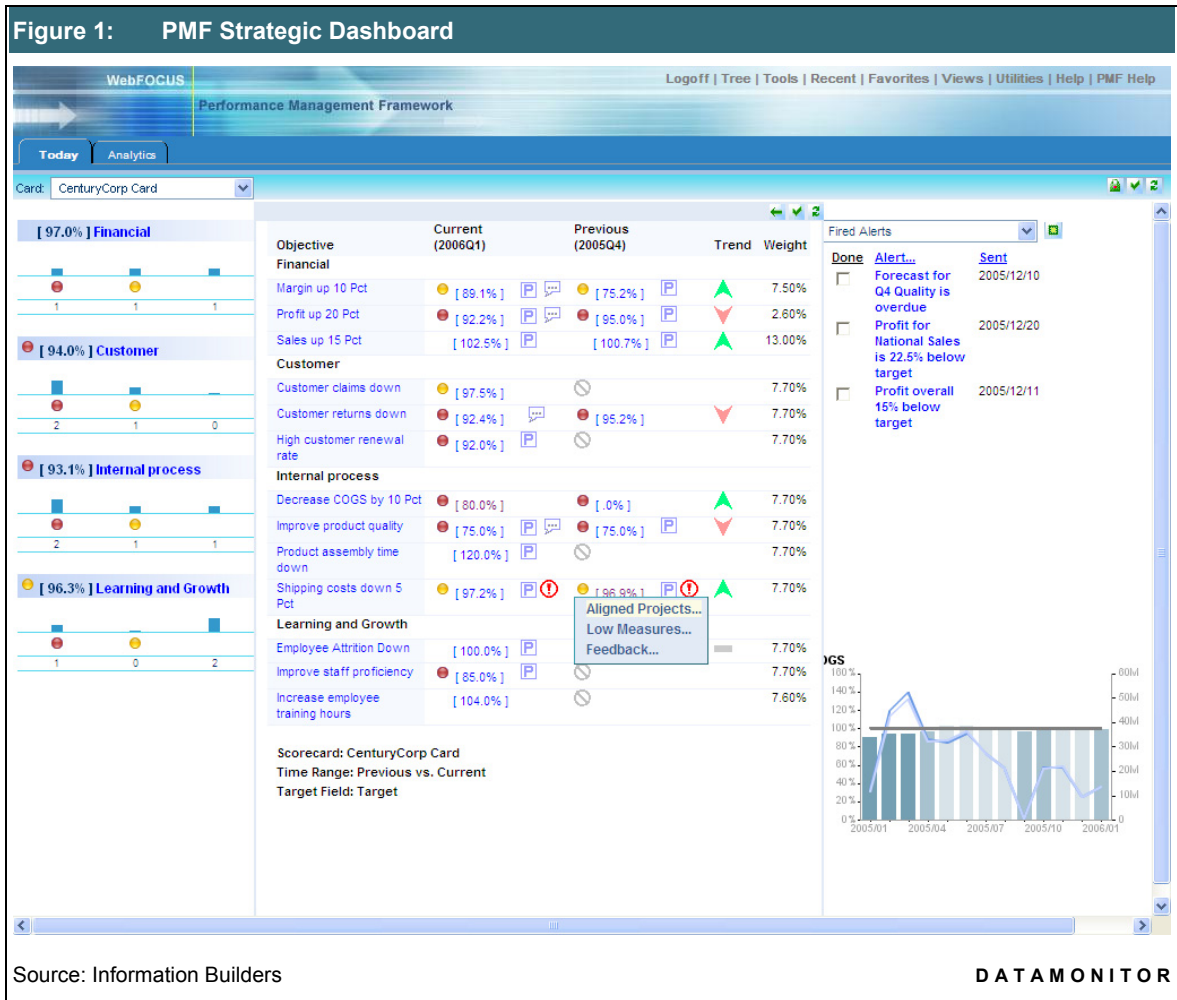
Figure 1: PMF Strategic Dashboard

WebFOCUS

Performance Management Framework

Logoff | Tree | Tools | Recent | Favorites | Views | Utilities | Help | PMF Help

Today Analytics

Card: CenturyCorp Card

[ 97.0% ] Financial

1 1 1

[ 94.0% ] Customer

2 1 0

[ 93.1% ] Internal process

2 1 1

[ 96.3% ] Learning and Growth

1 0 2

| Objective | Current (2006Q1) | Previous (2005Q4) | Trend | Weight |
|---|---|---|---|---|
| Financial | | | | |
| Margin up 10 Pct | [ 89.1% ] | [ 75.2% ] | | 7.50% |
| Profit up 20 Pct | [ 92.2% ] | [ 95.0% ] | | 2.60% |
| Sales up 15 Pct | [ 102.5% ] | [ 100.7% ] | | 13.00% |
| Customer | | | | |
| Customer claims down | [ 97.5% ] | | | 7.70% |
| Customer returns down | [ 92.4% ] | [ 95.2% ] | | 7.70% |
| High customer renewal rate | [ 92.0% ] | | | 7.70% |
| Internal process | | | | |
| Decrease COGS by 10 Pct | [ 80.0% ] | [ .0% ] | | 7.70% |
| Improve product quality | [ 75.0% ] | [ 75.0% ] | | 7.70% |
| Product assembly time down | [ 120.0% ] | | | 7.70% |
| Shipping costs down 5 Pct | [ 97.2% ] | [ 96.9% ] | | 7.70% |
| Learning and Growth | | | | |
| Employee Attrition Down | [ 100.0% ] | | | 7.70% |
| Improve staff proficiency | [ 85.0% ] | | | 7.70% |
| Increase employee training hours | [ 104.0% ] | | | 7.60% |

Aligned Projects...
Low Measures...
Feedback...

Scorecard: CenturyCorp Card
Time Range: Previous vs. Current
Target Field: Target

Fired Alerts

| Done | Alert... | Sent |
|---|---|---|
| | Forecast for Q4 Quality is overdue | 2005/12/10 |
| | Profit for National Sales is 22.5% below target | 2005/12/20 |
| | Profit overall 15% below target | 2005/12/11 |

OGS
160% 140% 120% 100% 80% 60% 40% 20% 0%
60M 50M 40M 30M 20M 10M 0
2005/01 2005/04 2005/07 2005/10 2006/01

Source: Information Builders

DATAMONITOR